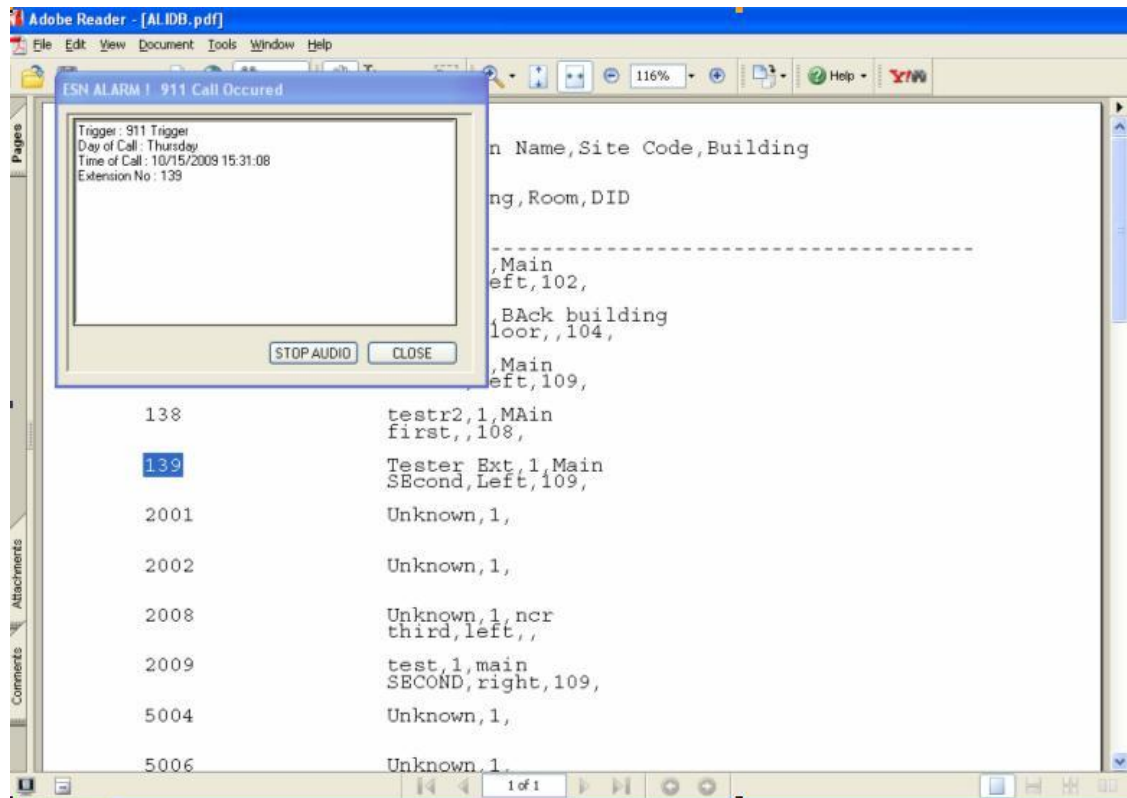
Adobe Reader - [ALIDB.pdf]

File Edit View Document Tools Window Help

116%

Help

Pages

Attachments

Comments

ESN ALARM ! 911 Call Occured

Trigger : 911 Trigger
Day of Call : Thursday
Time of Call : 10/15/2009 15:31:08
Extension No : 139

STOP AUDIO CLOSE

n Name,Site Code,Building

ng,Room,DID

---------------------------------------

,Main
eft,102,

,BAck building
loor,,104,

,Main
eft,109,

138 testr2,1,MAin
first,,108,

139 Tester Ext,1,Main
SEcond,Left,109,

2001 Unknown,1,

2002 Unknown,1,

2008 Unknown,1,ncr
third,left,,

2009 test,1,main
SECOND,right,109,

5004 Unknown,1,

5006 Unknown,1,

1 of 1